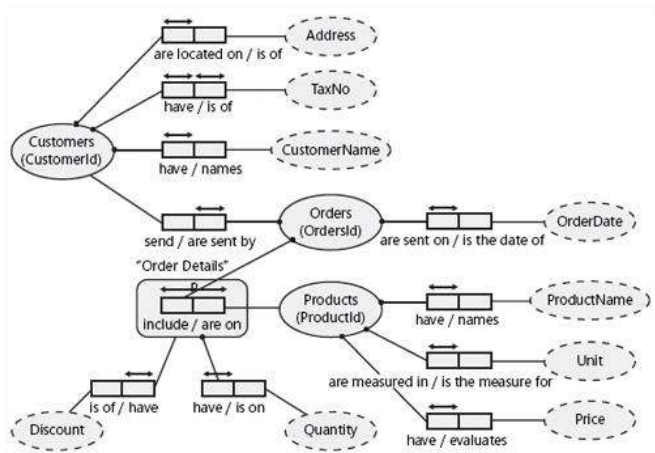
are located on / is of

Address

have / is of

TaxNo

Customers (CustomerId)

have / names

CustomerName

send / are sent by

Orders (OrdersId)

are sent on / is the date of

OrderDate

"Order Details"

P

include / are on

Products (ProductId)

have / names

ProductName

Unit

are measured in / is the measure for

is of / have

have / is on

Price

Discount

Quantity

have / evaluates